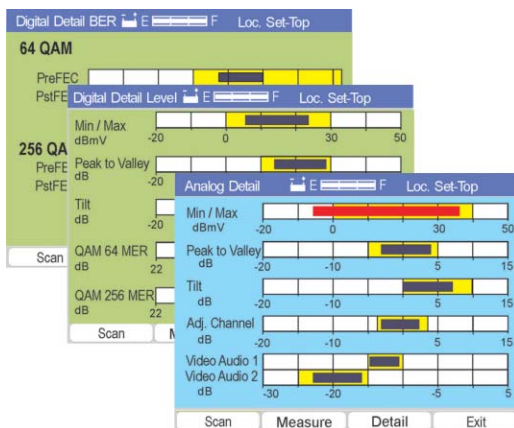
Digital Detail BER E F Loc. Set-Top

64 QAM

PreFEC
PstFE

256 QA
PreFE
PstFE

Scan

Digital Detail Level E F Loc. Set-Top

Min / Max
dBmV
-20 0 30 50

Peak to Valley
dB
-20

Tilt
dB

QAM 64 MER
dB
22

QAM 256 MER
dB
22

Scan
M

Analog Detail E F Loc. Set-Top

Min / Max
dBmV
-20 0 30 50

Peak to Valley
dB
-20 -10 5 15

Tilt
dB
-20 -10 5 15

Adj. Channel
dB
-20 -10 5 15

Video Audio 1
Video Audio 2
dB
-30 -20 -5 5

Scan
Measure
Detail
Exit